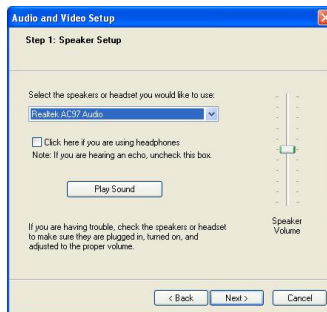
Audio and Video Setup

Step 1: Speaker Setup

Select the speakers or headset you would like to use:

Realtek AC97 Audio

Click here if you are using headphones

Note: If you are hearing an echo, uncheck this box.

Play Sound

Speaker Volume

If you are having trouble, check the speakers or headset to make sure they are plugged in, turned on, and adjusted to the proper volume.

< Back

Next >

Cancel